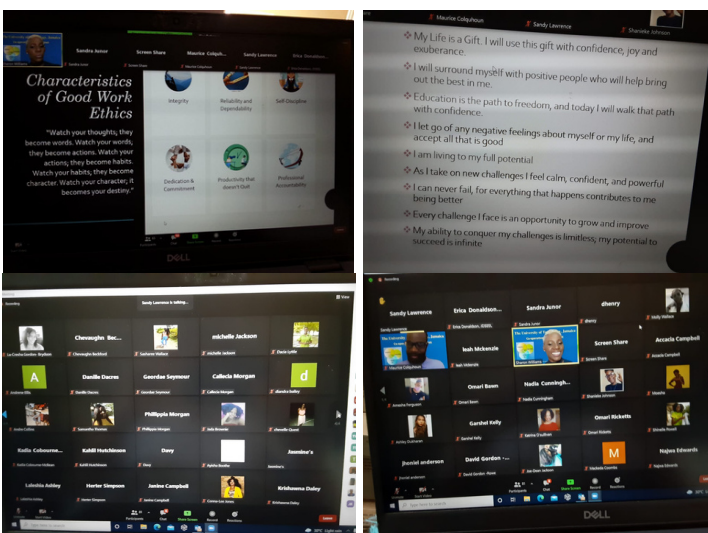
Sandra Junor | Screen Share | Maurice Colqu... | Sandy Lawrence | Elisa Thomas...

Characteristics of Good Work Ethics

"Watch your thoughts; they become words. Watch your words, they become actions. Watch your actions; they become habits. Watch your habits, they become character. Watch your character; it becomes your destiny."

Integrity
Reliability and Dependability
Self-Discipline
Dedication & Commitment
Productivity that doesn't Quit
Professional Accountability

DELL

Maurice Colquhoun | Sandy Lawrence | Shanieke Johnson

My Life is a Gift. I will use this gift with confidence, joy and exuberance.

I will surround myself with positive people who will help bring out the best in me.

Education is the path to freedom, and today I will walk that path with confidence.

I let go of any negative feelings about myself or my life, and accept all that is good

I am living to my full potential

As I take on new challenges I feel calm, confident, and powerful

I can never fail, for everything that happens contributes to me being better

Every challenge I face is an opportunity to grow and improve

My ability to conquer my challenges is limitless, my potential to succeed is infinite

Sandy Lawrence is talking...

Chevaughn Bec... | michelle Jackson
Danille Dacres | Georgiae Seymour | Callecia Morgan
Phillippa Morgan
Kadia Colbourne... | Kahlil Hutchinson | Davy | Jasmine's
Lakeisha Ashley | Herier Simpson | Janine Campbell | Krishawna Daley

Participants | Chat | Share Screen | Record | Reactions | Leave

Sandy Lawrence | Erica Donaldson... | Sandra Junor | dhenry
Jeah Mckenzie | Screen Share | Accacia Campbell
Omari Bean | Nadia Cunningh...
Garshel Kelly | Omari Ricketts
Jheniel anderson | David Gordon ... | M | Najwa Edwards

DELL